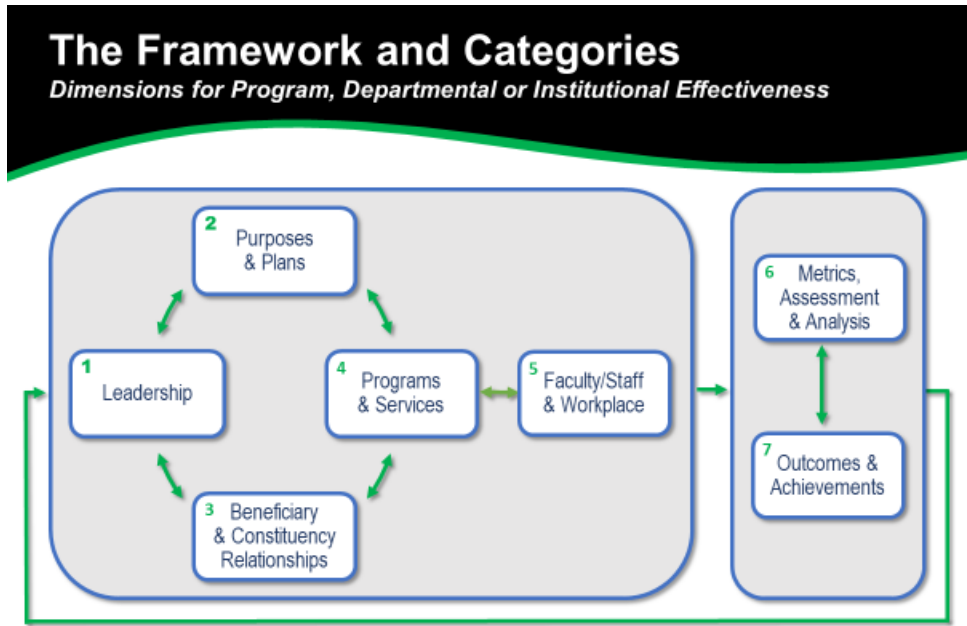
The Framework and Categories

Dimensions for Program, Departmental or Institutional Effectiveness

2 Purposes & Plans

1 Leadership

4 Programs & Services

5 Faculty/Staff & Workplace

3 Beneficiary & Constituency Relationships

6 Metrics, Assessment & Analysis

7 Outcomes & Achievements